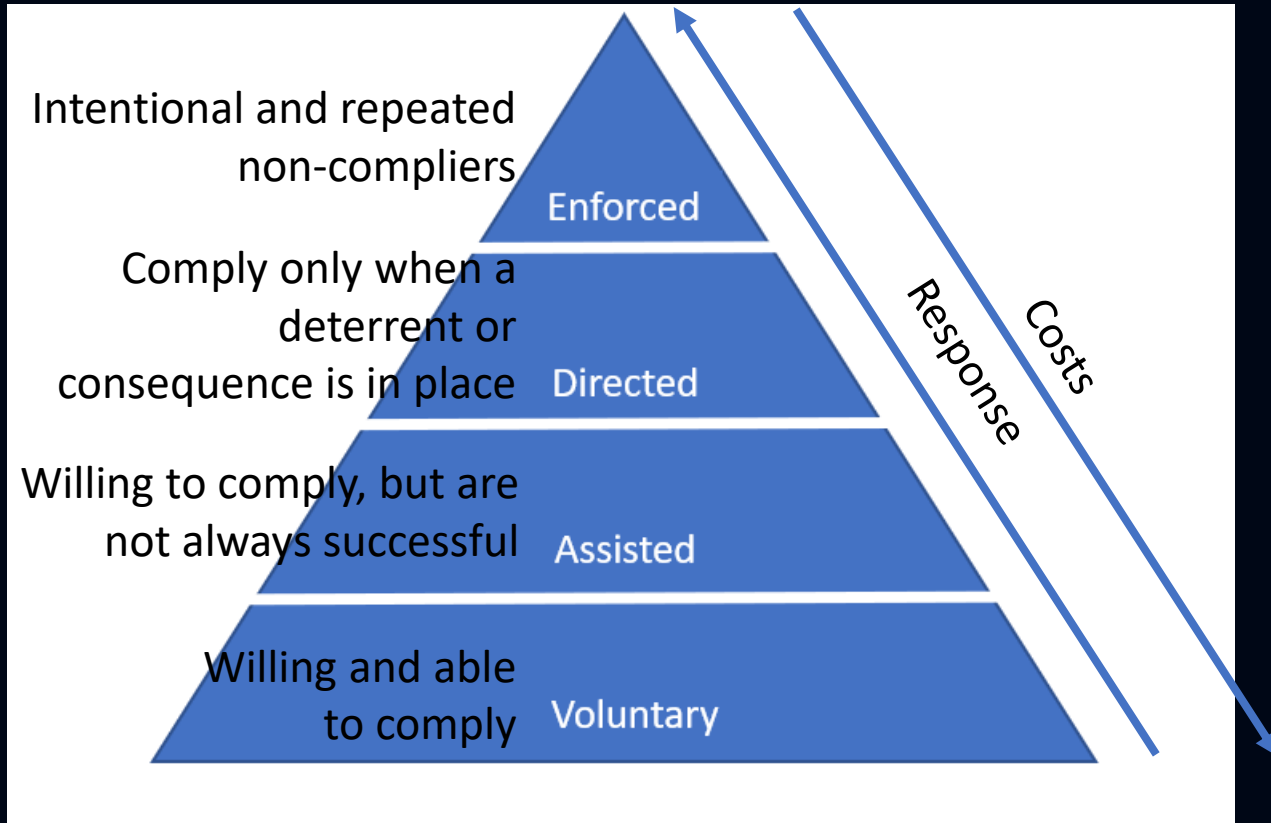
Intentional and repeated non-compliers

Enforced

Comply only when a deterrent or consequence is in place

Directed

Willing to comply, but are not always successful

Assisted

Willing and able to comply

Voluntary

Response

Costs